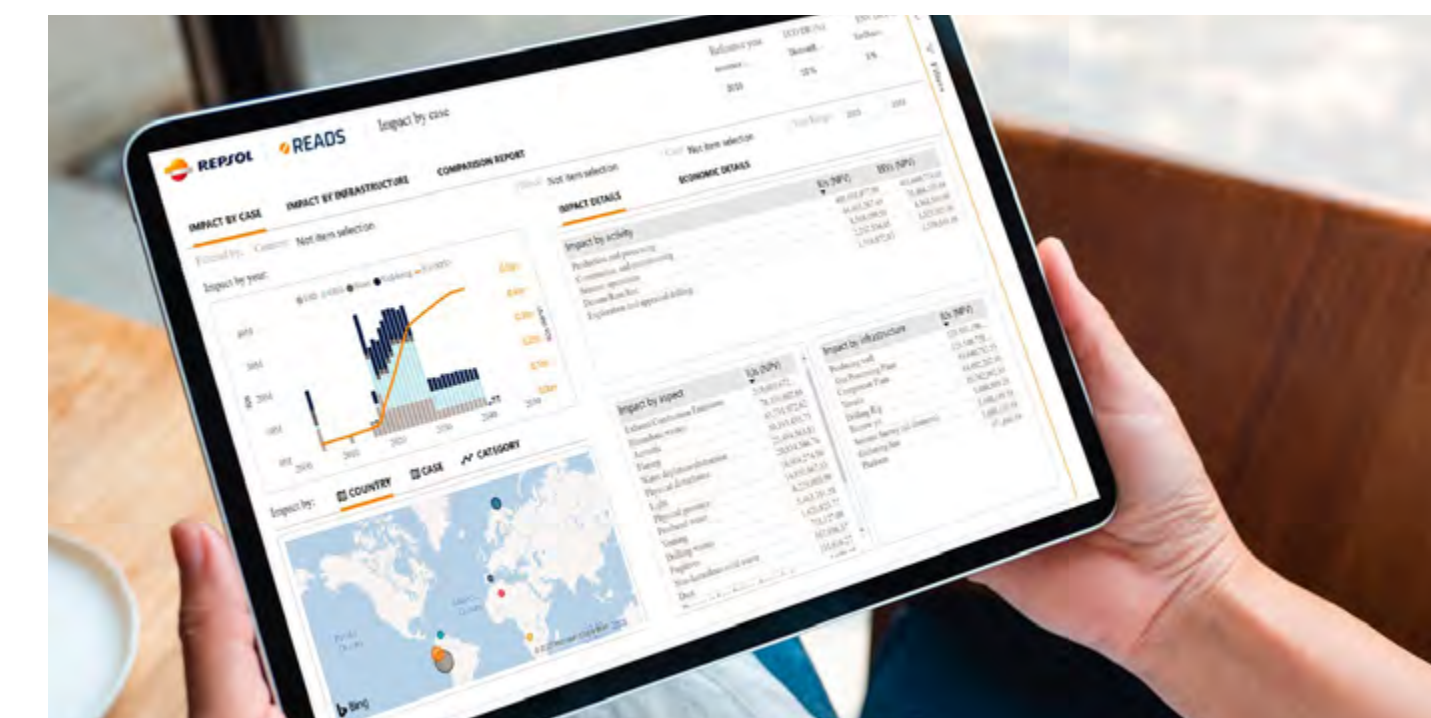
REPSOL REALS Impact by case

IMPACT BY CASE IMPACT BY INFRASTRUCTURE COMPARISON REPORT

Country Not item selection

Impact by year

2020 2030 2040 2050

Impact by: COUNTRY CASE CATEGORY

Bing

Not item selection

Not item selection

IMPACT DETAILS ECONOMIC DETAILS

Impact by activity

Production and processing
Construction and commissioning
Seismic operations
Decommissioning
Exploration and appraisal drilling

Impact by aspect

Impact by infrastructure

Reference year 2030

Discount 10%